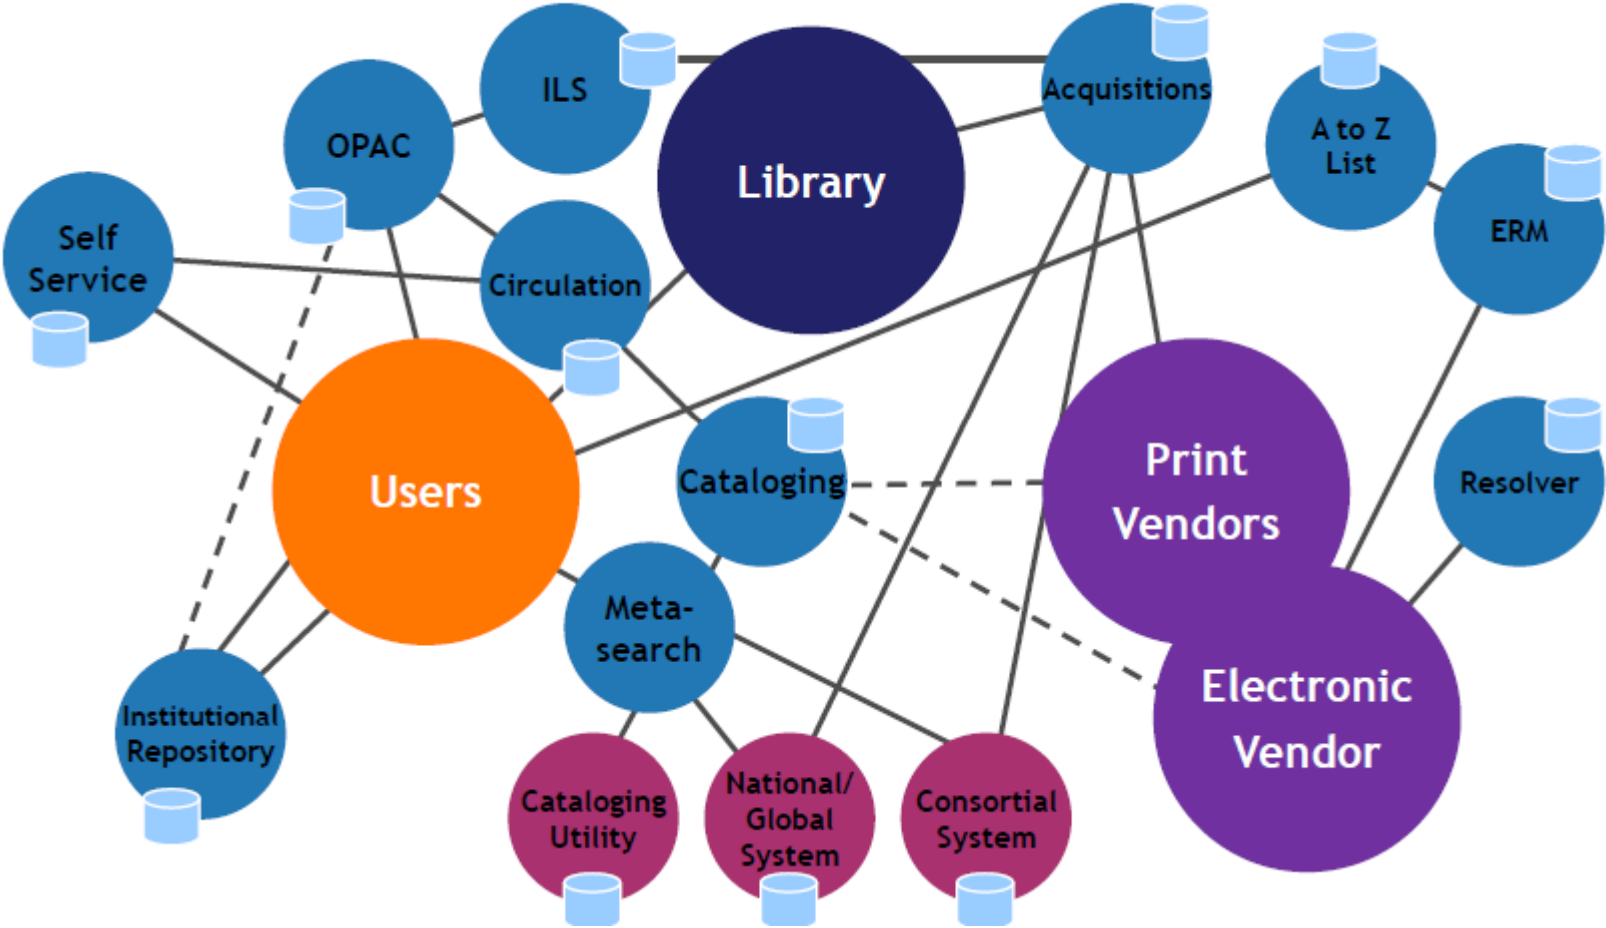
ILS

OPAC

Library

Acquisitions

A to Z List

ERM

Self Service

Circulation

Users

Cataloging

Print Vendors

Resolver

Meta-search

Electronic Vendor

Institutional Repository

Cataloging Utility

National/ Global System

Consortial System